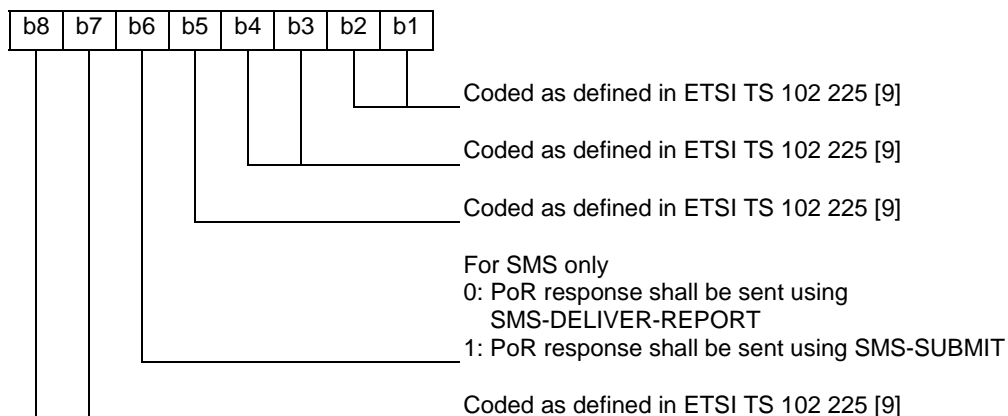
| b8 | b7 | b6 | b5 | b4 | b3 | b2 | b1 |
|---|---|---|---|---|---|---|---|

Coded as defined in ETSI TS 102 225 [9]

Coded as defined in ETSI TS 102 225 [9]

Coded as defined in ETSI TS 102 225 [9]

For SMS only
0: PoR response shall be sent using SMS-DELIVER-REPORT
1: PoR response shall be sent using SMS-SUBMIT

Coded as defined in ETSI TS 102 225 [9]